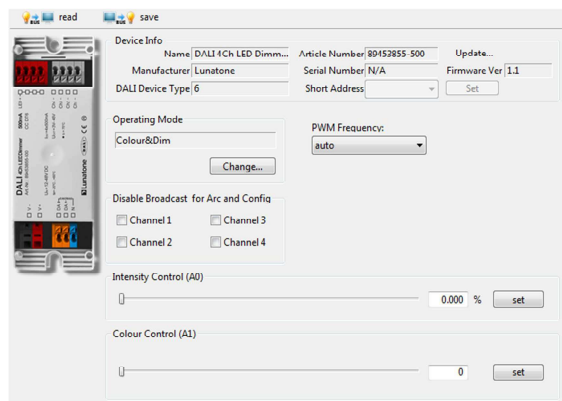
read save

Device Info

Name DALI 4Ch LED Dimm...

Article Number 89453855-500

Update...

Manufacturer Lunatone

Serial Number N/A

Firmware Ver 1.1

DALI Device Type 6

Short Address

Set

Operating Mode

Colour&Dim

Change...

PWM Frequency:

auto

Disable Broadcast for Arc and Config

Channel 1

Channel 3

Channel 2

Channel 4

Intensity Control (A0)

0.000 %

set

Colour Control (A1)

0

set

DALI 4Ch LEDdimmer

Lunatone